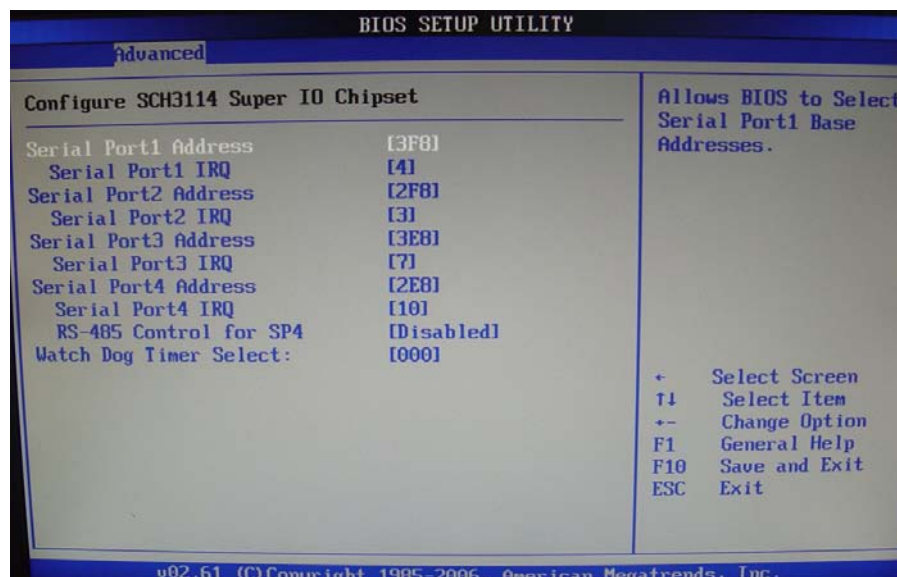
BIOS SETUP UTILITY

Advanced

Configure SCH3114 Super IO Chipset

| | |
|---|---|
| Serial Port1 Address | [3F8] |
| Serial Port1 IRQ | [4] |
| Serial Port2 Address | [2F8] |
| Serial Port2 IRQ | [3] |
| Serial Port3 Address | [3E8] |
| Serial Port3 IRQ | [7] |
| Serial Port4 Address | [2E8] |
| Serial Port4 IRQ | [10] |
| RS-485 Control for SP4 | [Disabled] |
| Watch Dog Timer Select: | [000] |

Allows BIOS to Select Serial Port1 Base Addresses.

← Select Screen
↑↓ Select Item
+- Change Option
F1 General Help
F10 Save and Exit
ESC Exit

v02.61 (C)Copyright 1985-2006, American Megatrends, Inc.